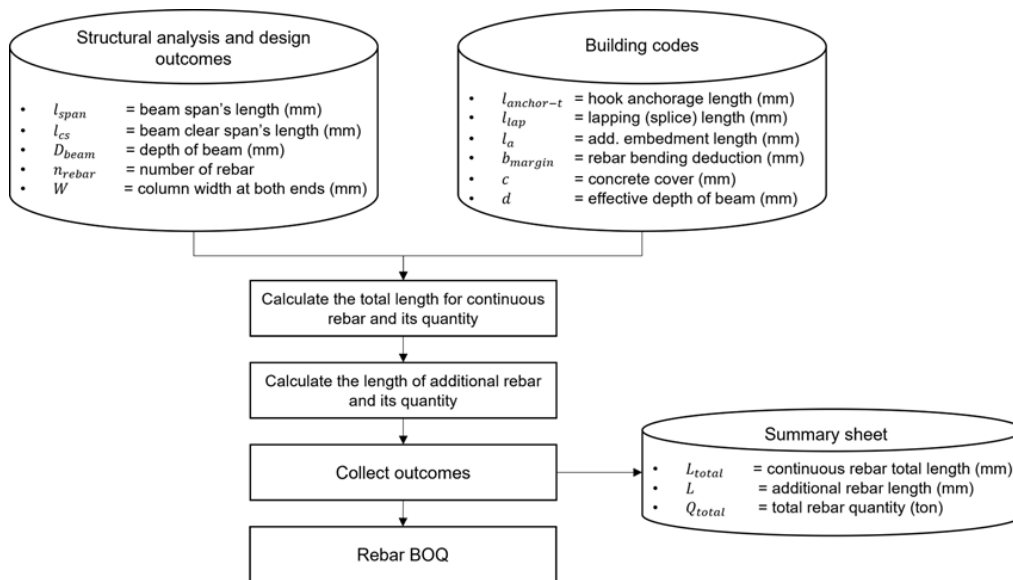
Structural analysis and design outcomes

- $l_{span}$ = beam span's length (mm)
- $l_{cs}$ = beam clear span's length (mm)
- $D_{beam}$ = depth of beam (mm)
- $n_{rebar}$ = number of rebar
- $W$ = column width at both ends (mm)

Building codes

- $l_{anchor-t}$ = hook anchorage length (mm)
- $l_{lap}$ = lapping (splice) length (mm)
- $l_a$ = add. embedment length (mm)
- $b_{margin}$ = rebar bending deduction (mm)
- $c$ = concrete cover (mm)
- $d$ = effective depth of beam (mm)

Calculate the total length for continuous rebar and its quantity

Calculate the length of additional rebar and its quantity

Collect outcomes

Summary sheet

- $L_{total}$ = continuous rebar total length (mm)
- $L$ = additional rebar length (mm)
- $Q_{total}$ = total rebar quantity (ton)

Rebar BOQ